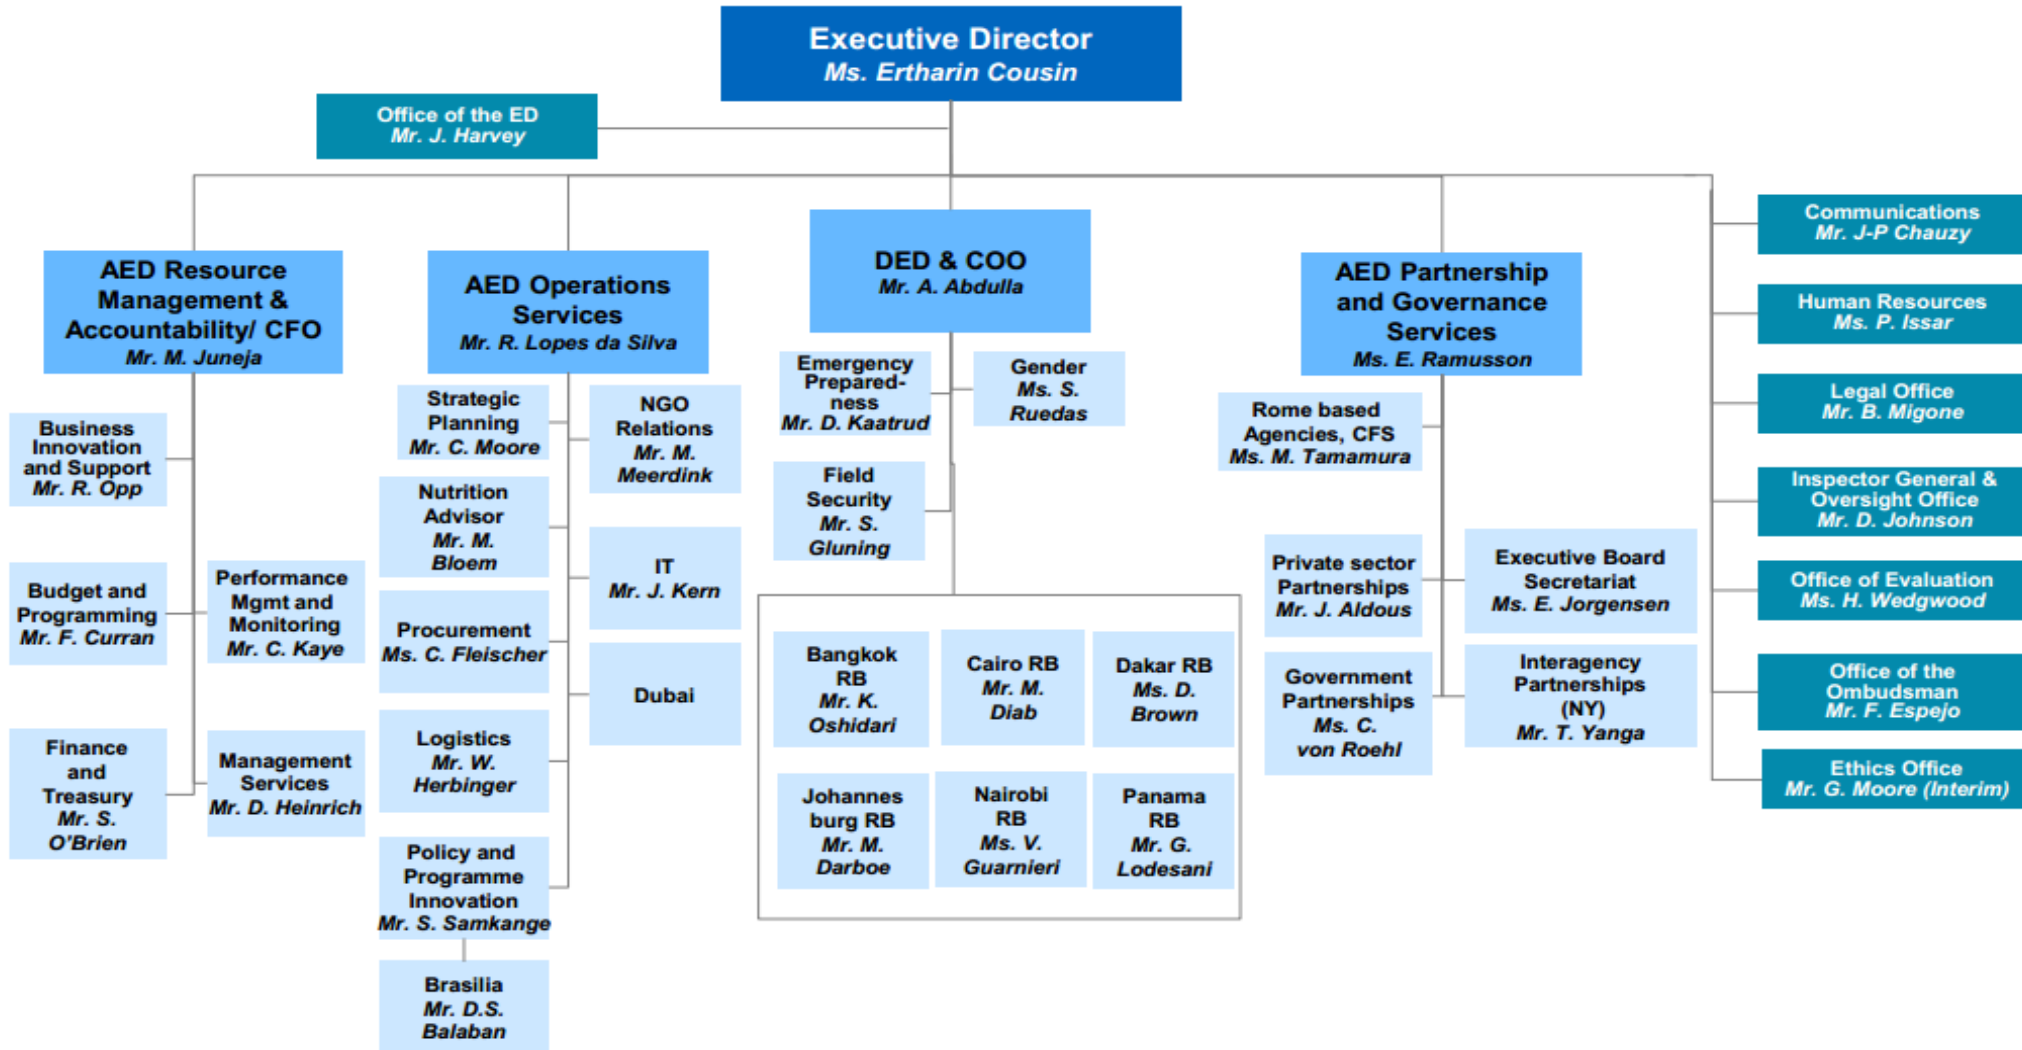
Executive Director
Ms. Ertharin Cousin

Office of the ED
Mr. J. Harvey

AED Resource Management & Accountability/ CFO
Mr. M. Juneja

Business Innovation and Support
Mr. R. Opp

Budget and Programming
Mr. F. Curran

Performance Mgmt and Monitoring
Mr. C. Kaye

Finance and Treasury
Mr. S. O'Brien

Management Services
Mr. D. Heinrich

AED Operations Services
Mr. R. Lopes da Silva

Strategic Planning
Mr. C. Moore

NGO Relations
Mr. M. Meerdink

Nutrition Advisor
Mr. M. Bloem

IT
Mr. J. Kern

Procurement
Ms. C. Fleischer

Dubai

Logistics
Mr. W. Herbinger

Policy and Programme Innovation
Mr. S. Samkange

Brasilia
Mr. D.S. Balaban

DED & COO
Mr. A. Abdulla

Emergency Prepared-ness
Mr. D. Kaatrud

Gender
Ms. S. Ruedas

Field Security
Mr. S. Gluning

Bangkok RB
Mr. K. Oshidari

Cairo RB
Mr. M. Diab

Dakar RB
Ms. D. Brown

Johannesburg RB
Mr. M. Darboe

Nairobi RB
Ms. V. Guarnieri

Panama RB
Mr. G. Lodesani

AED Partnership and Governance Services
Ms. E. Ramusson

Rome based Agencies, CFS
Ms. M. Tamamura

Private sector Partnerships
Mr. J. Aldous

Executive Board Secretariat
Ms. E. Jorgensen

Government Partnerships
Ms. C. von Roehl

Interagency Partnerships (NY)
Mr. T. Yanga

Communications
Mr. J-P Chauzy

Human Resources
Ms. P. Issar

Legal Office
Mr. B. Migone

Inspector General & Oversight Office
Mr. D. Johnson

Office of Evaluation
Ms. H. Wedgwood

Office of the Ombudsman
Mr. F. Espejo

Ethics Office
Mr. G. Moore (Interim)